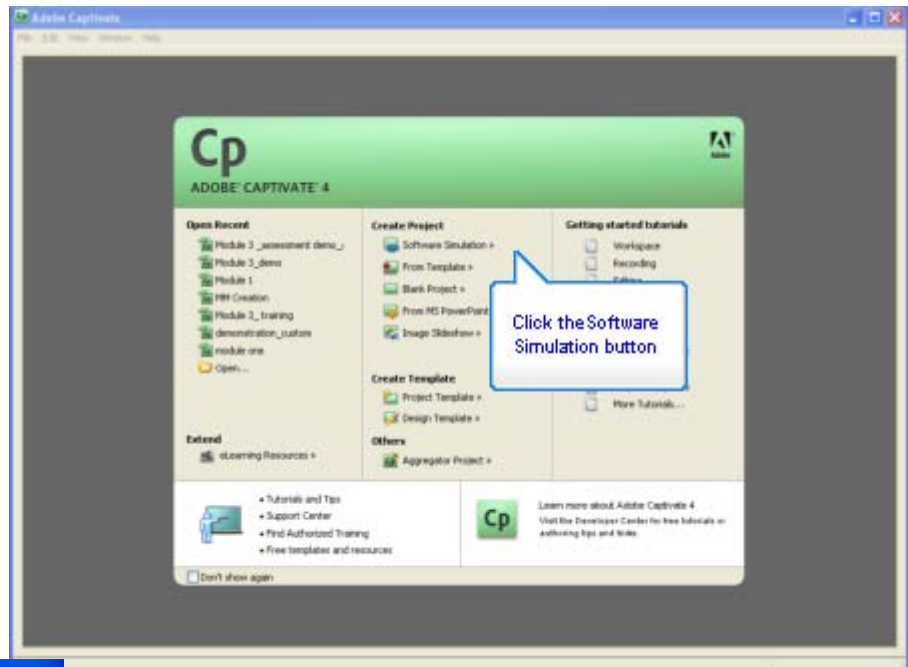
Adobe Captivate

File Edit View Window Help

Cp

ADOBE CAPTIVATE 4

Adobe

Open Recent

Module 3 _assessment demo_

Module 3_demo

Module 1

MM Creation

Module 3_training

demonstration_custom

module one

Open...

Create Project

Software Simulation »

From Template »

Blank Project »

From MS PowerPoint

Image Slideshow »

Getting started tutorials

Workspace

Recording

Editing

More Tutorials...

Click the Software Simulation button

Create Template

Project Template »

Design Template »

Extend

eLearning Resources »

Others

Aggregator Project »

• Tutorials and Tips

• Support Center

• Find Authorized Training

• Free templates and resources

Cp

Learn more about Adobe Captivate 4

Visit the Developer Center for free tutorials or authoring tips and tricks.

Don't show again